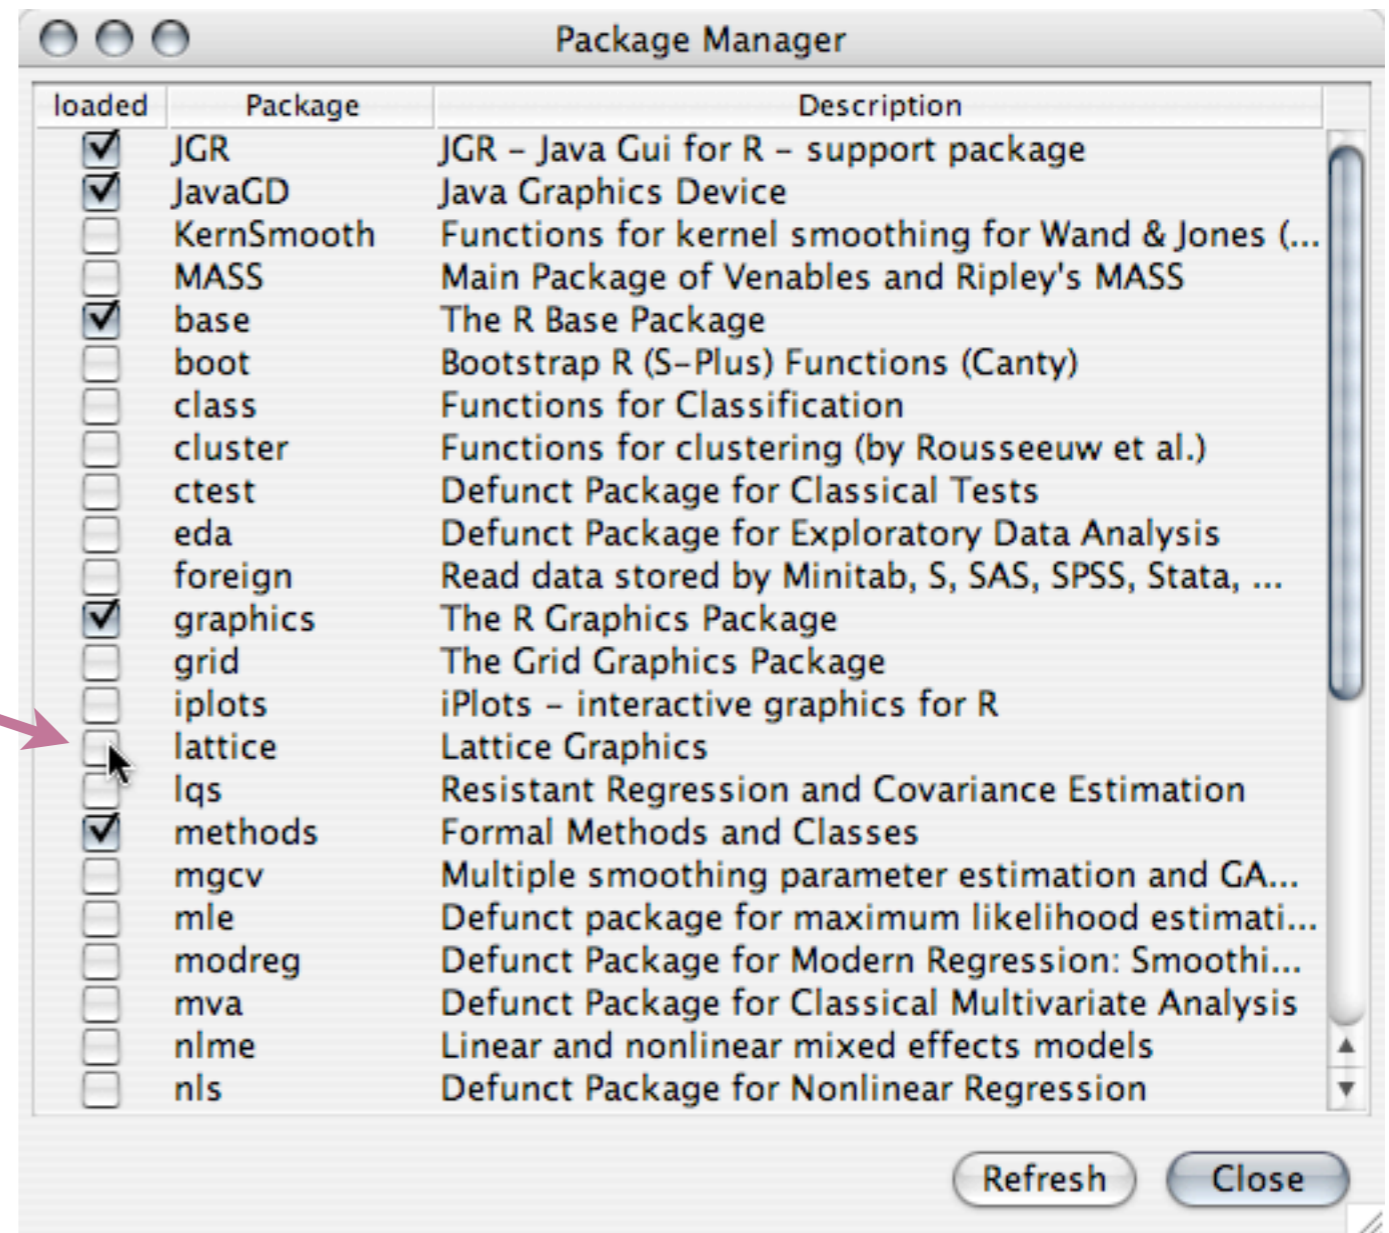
Package Manager

| loaded | Package | Description |
|---|---|---|
| ☑ | JGR | JGR – Java Gui for R – support package |
| ☑ | JavaGD | Java Graphics Device |
| ☐ | KernSmooth | Functions for kernel smoothing for Wand & Jones (... |
| ☐ | MASS | Main Package of Venables and Ripley's MASS |
| ☑ | base | The R Base Package |
| ☐ | boot | Bootstrap R (S-Plus) Functions (Canty) |
| ☐ | class | Functions for Classification |
| ☐ | cluster | Functions for clustering (by Rousseeuw et al.) |
| ☐ | ctest | Defunct Package for Classical Tests |
| ☐ | eda | Defunct Package for Exploratory Data Analysis |
| ☐ | foreign | Read data stored by Minitab, S, SAS, SPSS, Stata, ... |
| ☑ | graphics | The R Graphics Package |
| ☐ | grid | The Grid Graphics Package |
| ☐ | iplots | iPlots – interactive graphics for R |
| ☐ | lattice | Lattice Graphics |
| ☐ | lqs | Resistant Regression and Covariance Estimation |
| ☑ | methods | Formal Methods and Classes |
| ☐ | mgcv | Multiple smoothing parameter estimation and GA... |
| ☐ | mle | Defunct package for maximum likelihood estimati... |
| ☐ | modreg | Defunct Package for Modern Regression: Smoothi... |
| ☐ | mva | Defunct Package for Classical Multivariate Analysis |
| ☐ | nlme | Linear and nonlinear mixed effects models |
| ☐ | nls | Defunct Package for Nonlinear Regression |

Refresh Close